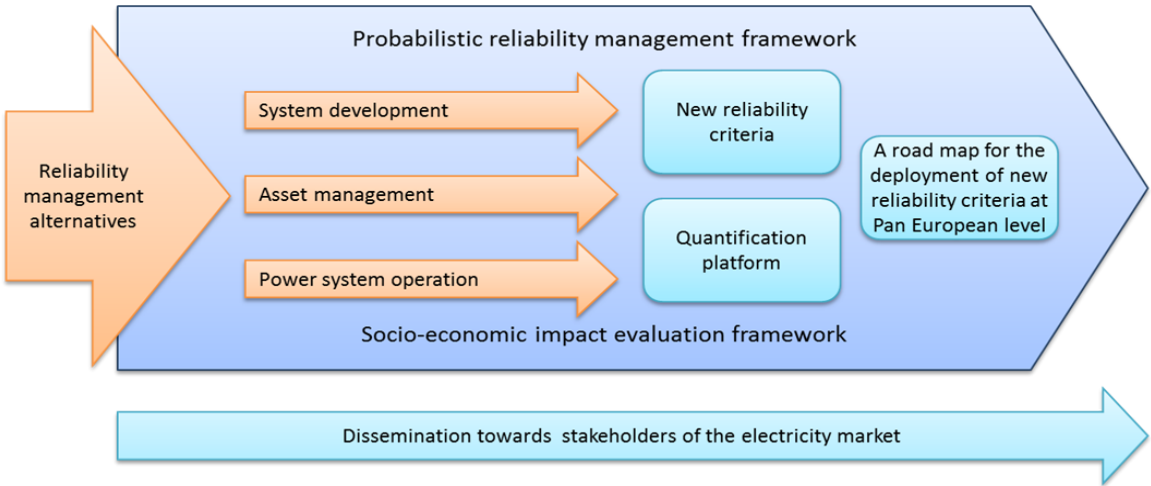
Probabilistic reliability management framework

Reliability management alternatives

System development

Asset management

Power system operation

New reliability criteria

Quantification platform

A road map for the deployment of new reliability criteria at Pan European level

Socio-economic impact evaluation framework

Dissemination towards stakeholders of the electricity market